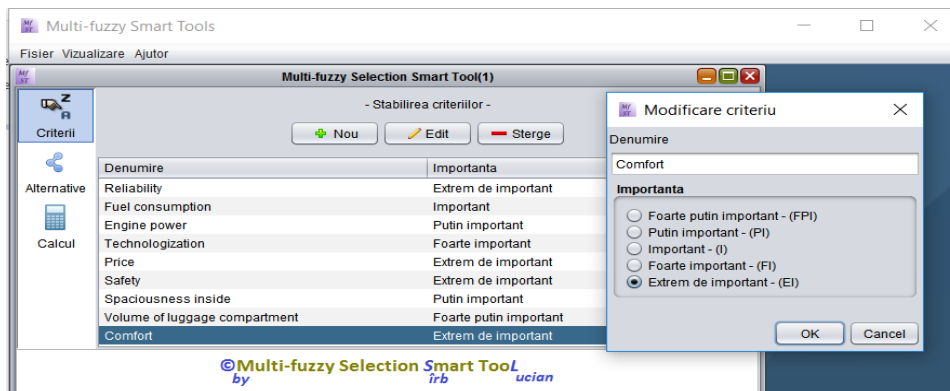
Multi-fuzzy Smart Tools

Fisier Vizualizare Ajutor

Multi-fuzzy Selection Smart Tool(1)

Criterii

Alternative

Calcul

- Stabilirea criteriilor -

Nou Edit Sterge

| Denumire | Importanta |
|---|---|
| Reliability | Extrem de important |
| Fuel consumption | Important |
| Engine power | Putin important |
| Technologization | Foarte important |
| Price | Extrem de important |
| Safety | Extrem de important |
| Spaciousness inside | Putin important |
| Volume of luggage compartment | Foarte putin important |
| Comfort | Extrem de important |

©Multi-fuzzy Selection Smart TooL by irb ucian

Modificare criteriu

Denumire

Comfort

Importanta

Foarte putin important - (FPI)
Putin important - (PI)
Important - (I)
Foarte important - (FI)
Extrem de important - (EI)

OK Cancel